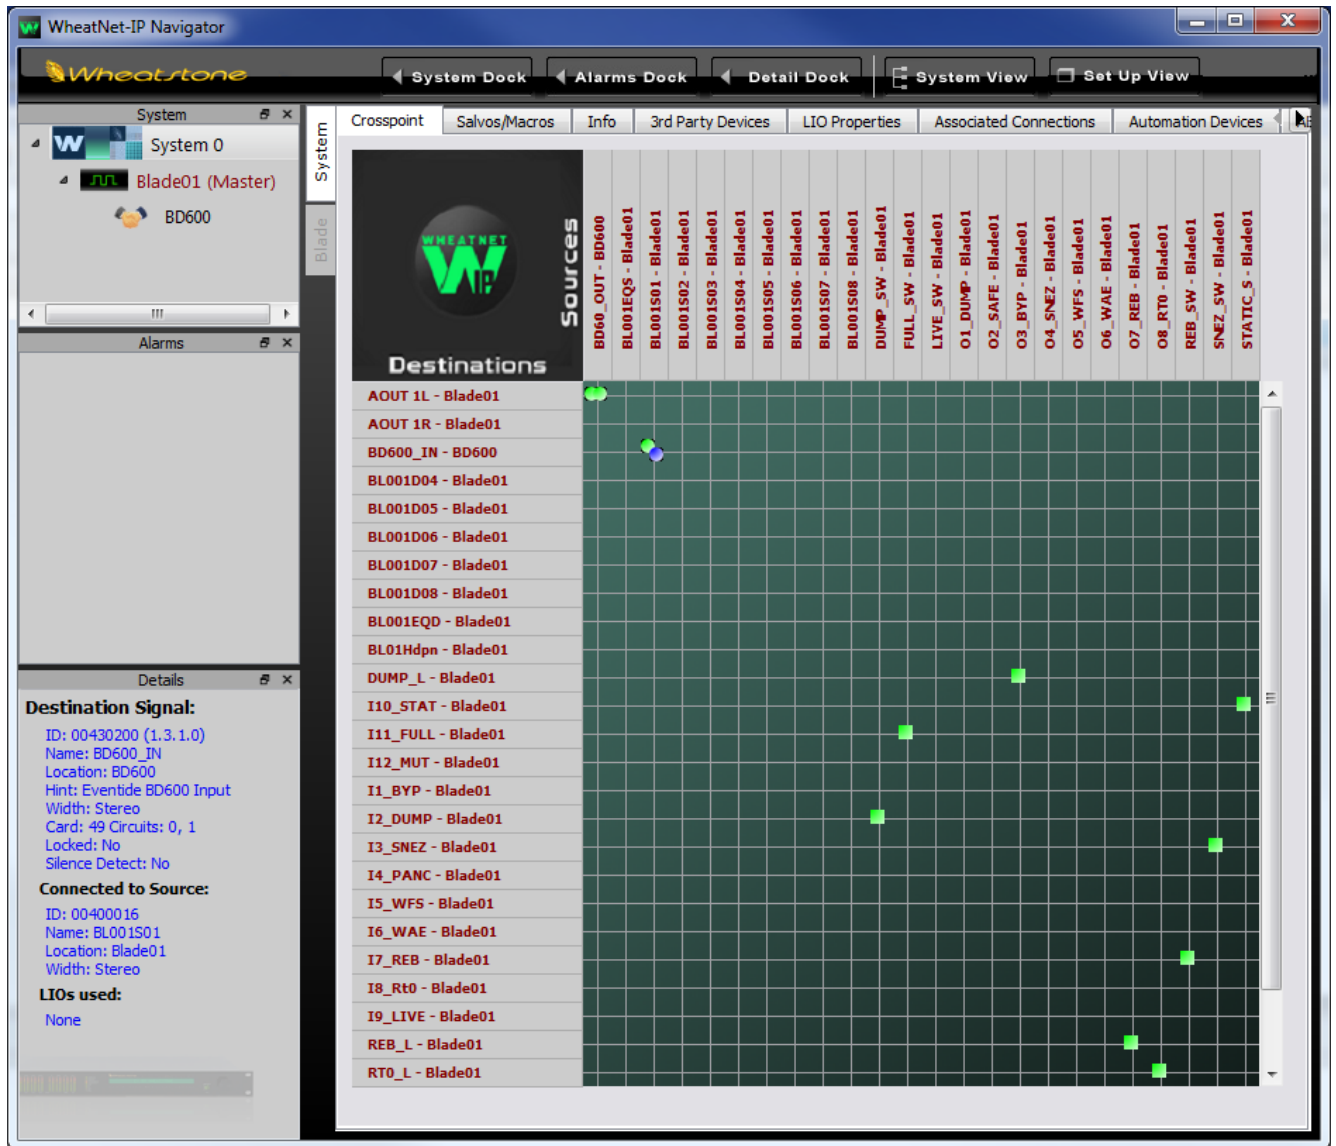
WheatNet-IP Navigator

Wheatstone

System Dock
Alarms Dock
Detail Dock
System View
Set Up View

System
System 0
Blade01 (Master)
BD600

Alarms

Details
Destination Signal:
ID: 00430200 (1.3.1.0)
Name: BD600_IN
Location: BD600
Hint: Eventide BD600 Input
Width: Stereo
Card: 49 Circuits: 0, 1
Locked: No
Silence Detect: No
Connected to Source:
ID: 00400016
Name: BL001S01
Location: Blade01
Width: Stereo
LIOs used:
None

System
Blade

Crosspoint
Salvos/Macros
Info
3rd Party Devices
LIO Properties
Associated Connections
Automation Devices

WHEATNET IP
Sources
Destinations

BD60_OUT - BD600
BL001EQS - Blade01
BL001S01 - Blade01
BL001S02 - Blade01
BL001S03 - Blade01
BL001S04 - Blade01
BL001S05 - Blade01
BL001S06 - Blade01
BL001S07 - Blade01
BL001S08 - Blade01
DUMP_SW - Blade01
FULL_SW - Blade01
LIVE_SW - Blade01
O1_DUMP - Blade01
O2_SAFE - Blade01
O3_BYP - Blade01
O4_SNEZ - Blade01
O5_WFS - Blade01
O6_WAE - Blade01
O7_REB - Blade01
O8_RT0 - Blade01
REB_SW - Blade01
SNEZ_SW - Blade01
STATIC_S - Blade01

AOUT 1L - Blade01
AOUT 1R - Blade01
BD600_IN - BD600
BL001D04 - Blade01
BL001D05 - Blade01
BL001D06 - Blade01
BL001D07 - Blade01
BL001D08 - Blade01
BL001EQD - Blade01
BL01Hdpn - Blade01
DUMP_L - Blade01
I10_STAT - Blade01
I11_FULL - Blade01
I12_MUT - Blade01
I1_BYP - Blade01
I2_DUMP - Blade01
I3_SNEZ - Blade01
I4_PANC - Blade01
I5_WFS - Blade01
I6_WAE - Blade01
I7_REB - Blade01
I8_Rt0 - Blade01
I9_LIVE - Blade01
REB_L - Blade01
RT0_L - Blade01